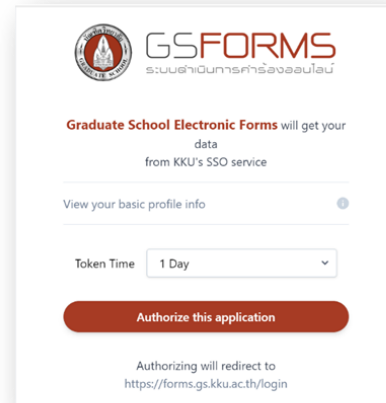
GSFORMS
ระบบดำเนินการคำร้องออนไลน์

Graduate School Electronic Forms will get your data from KKU's SSO service

View your basic profile info

Token Time 1 Day

Authorize this application

Authorizing will redirect to https://forms.gs.kku.ac.th/login